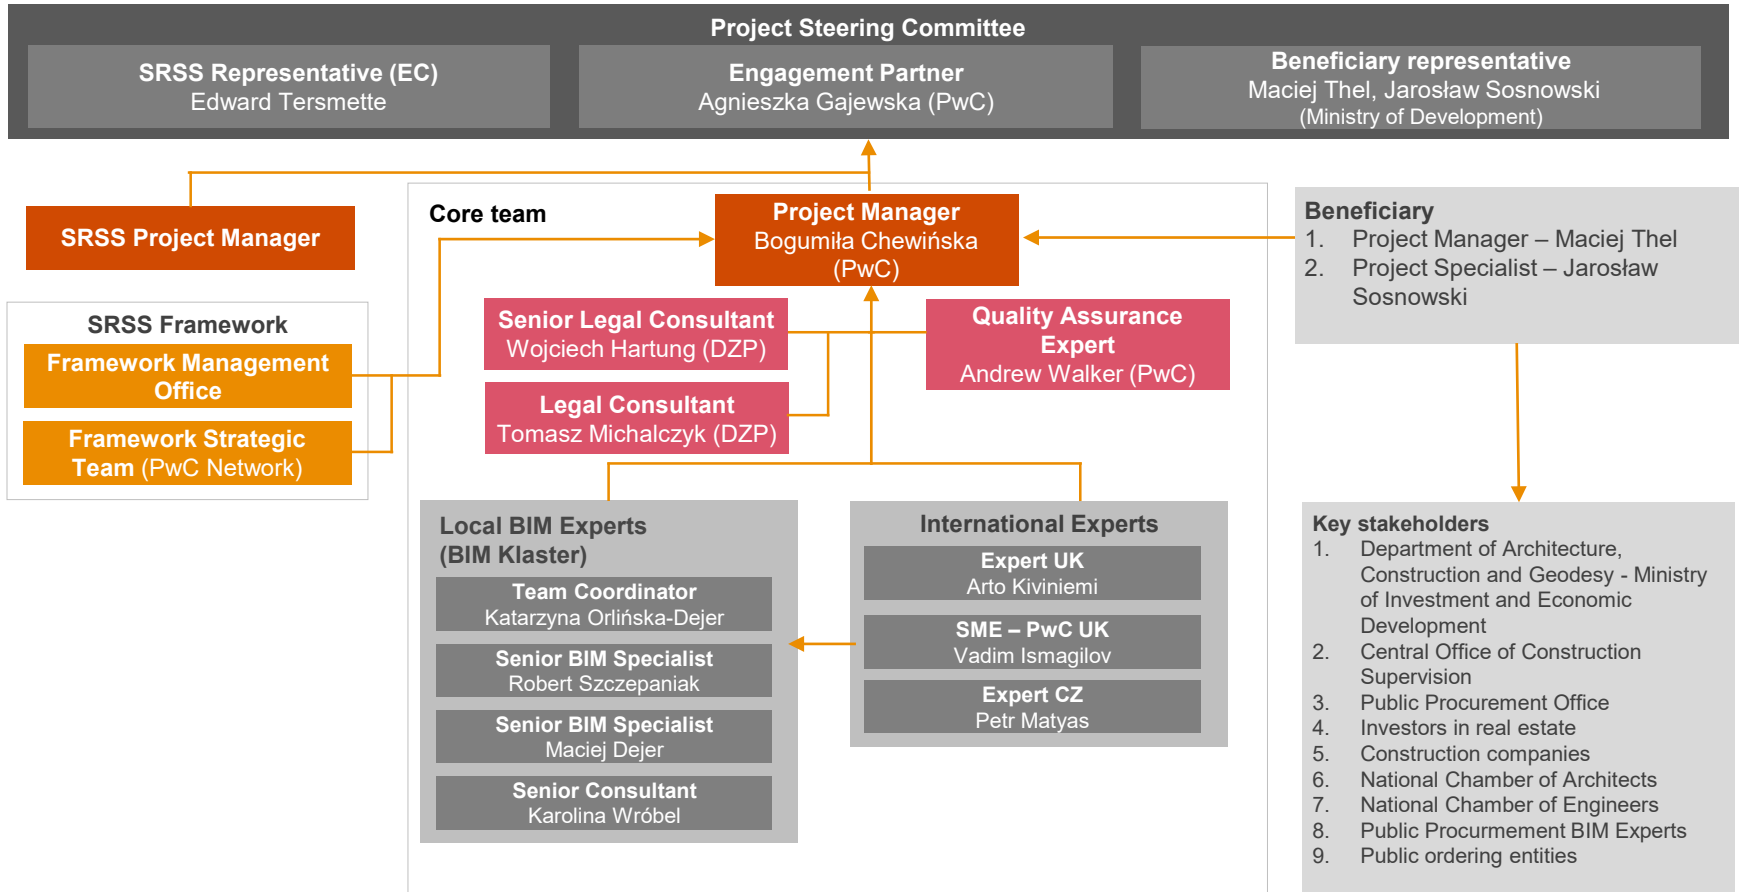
Project Steering Committee

SRSS Representative (EC)
Edward Tersmette

Engagement Partner
Agnieszka Gajewska (PwC)

Beneficiary representative
Maciej Thel, Jarosław Sosnowski
(Ministry of Development)

SRSS Project Manager

SRSS Framework

Framework Management Office

Framework Strategic Team (PwC Network)

Core team

Project Manager
Bogumiła Chewińska (PwC)

Senior Legal Consultant
Wojciech Hartung (DZP)

Quality Assurance Expert
Andrew Walker (PwC)

Legal Consultant
Tomasz Michalczyk (DZP)

Local BIM Experts
(BIM Klaster)

Team Coordinator
Katarzyna Orlińska-Dejer

Senior BIM Specialist
Robert Szczepaniak

Senior BIM Specialist
Maciej Dejer

Senior Consultant
Karolina Wróbel

International Experts

Expert UK
Arto Kiviniemi

SME – PwC UK
Vadim Ismagilov

Expert CZ
Petr Matyas

Beneficiary
1. Project Manager – Maciej Thel
2. Project Specialist – Jarosław Sosnowski

Key stakeholders
1. Department of Architecture, Construction and Geodesy - Ministry of Investment and Economic Development
2. Central Office of Construction Supervision
3. Public Procurement Office
4. Investors in real estate
5. Construction companies
6. National Chamber of Architects
7. National Chamber of Engineers
8. Public Procurement BIM Experts
9. Public ordering entities